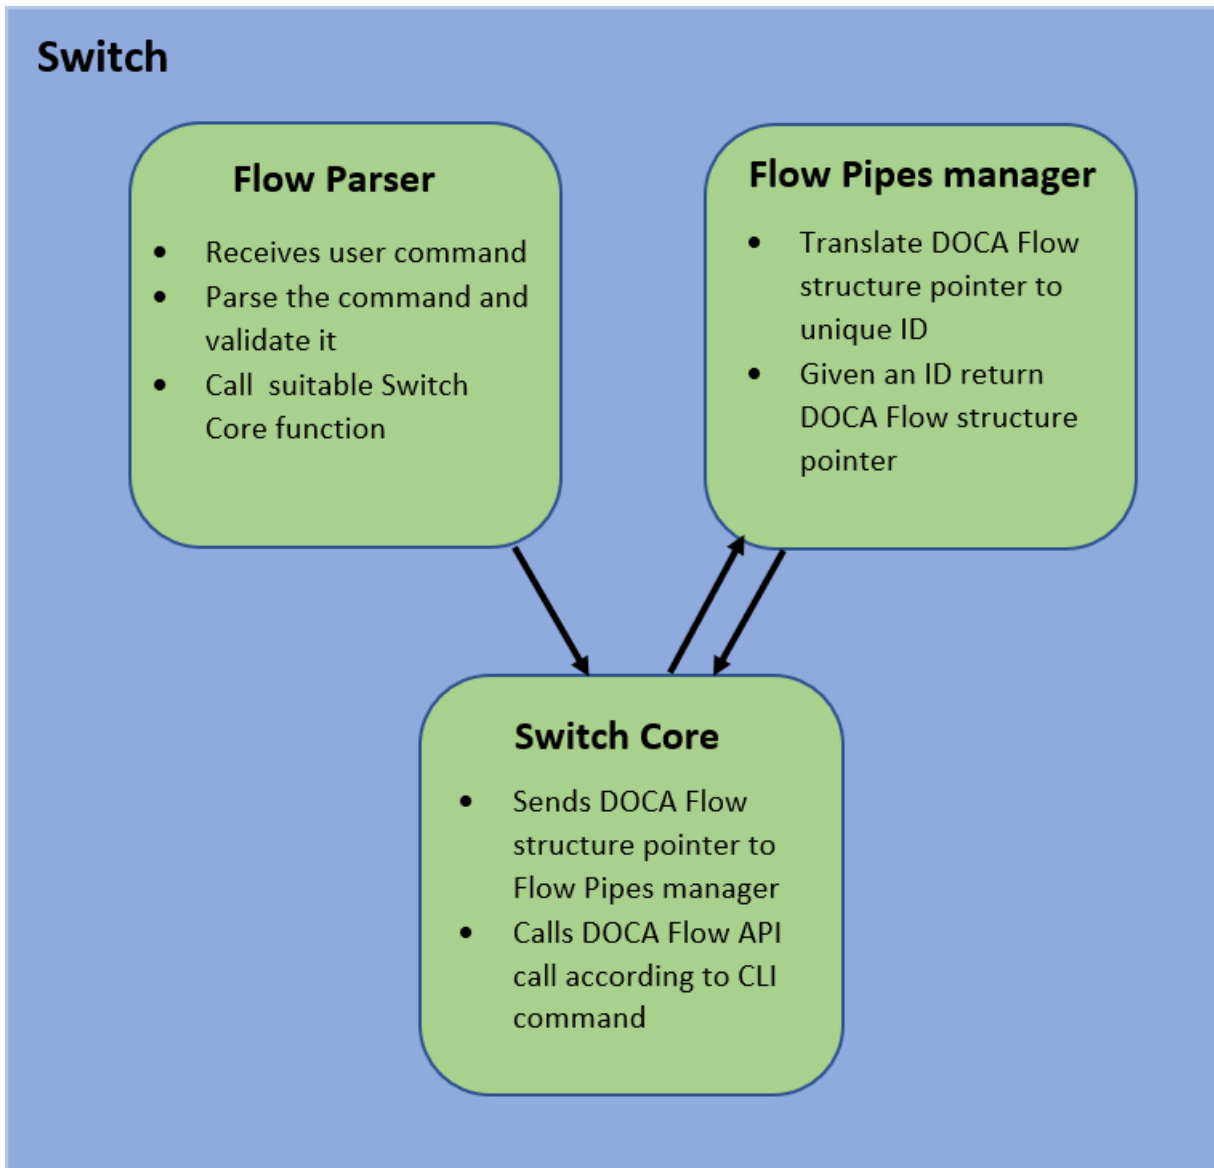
Switch

Flow Parser

- Receives user command
- Parse the command and validate it
- Call suitable Switch Core function

Flow Pipes manager

- Translate DOCA Flow structure pointer to unique ID
- Given an ID return DOCA Flow structure pointer

Switch Core

- Sends DOCA Flow structure pointer to Flow Pipes manager
- Calls DOCA Flow API call according to CLI command